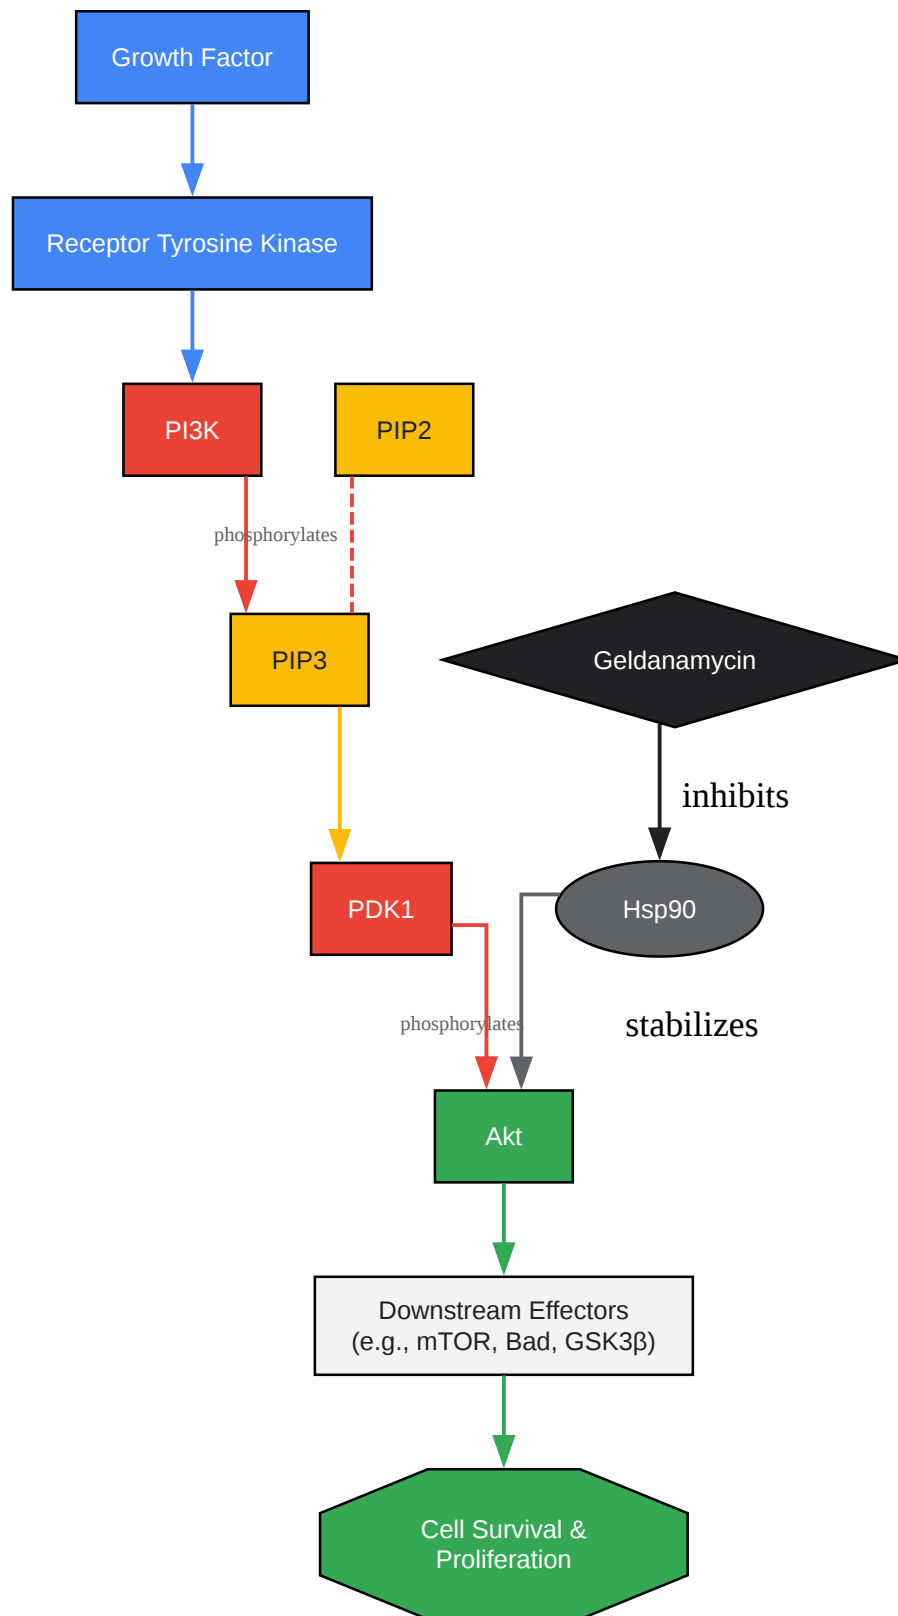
Growth Factor

Receptor Tyrosine Kinase

PI3K

PIP2

phosphorylates

PIP3

Geldanamycin

inhibits

PDK1

Hsp90

phosphorylates

stabilizes

Akt

Downstream Effectors
(e.g., mTOR, Bad, GSK3β)

Cell Survival &
Proliferation